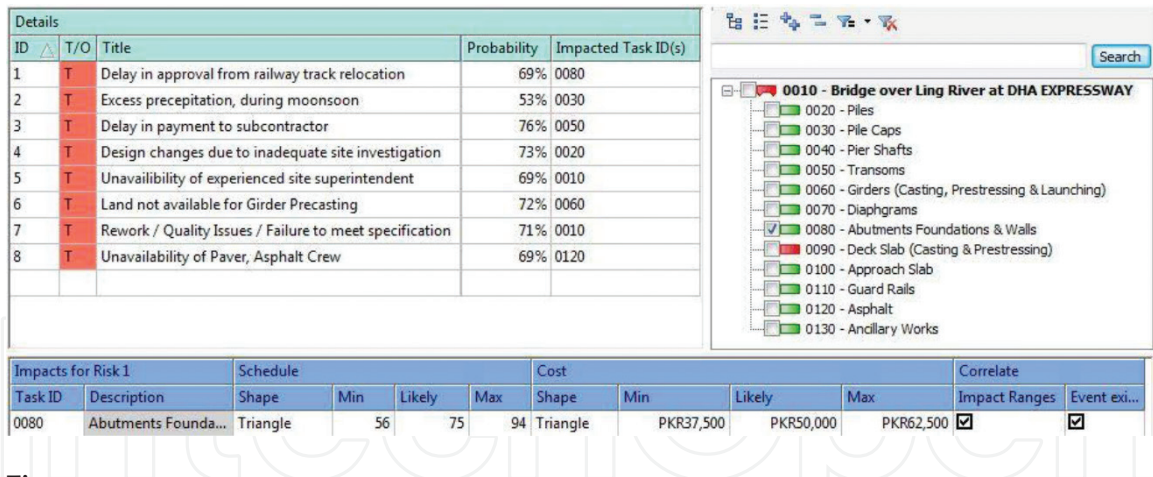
Details

| ID | T/O | Title | Probability | Impacted Task ID(s) |
|---|---|---|---|---|
| 1 | T | Delay in approval from railway track relocation | 69% | 0080 |
| 2 | T | Excess precepitation, during moonsoon | 53% | 0030 |
| 3 | T | Delay in payment to subcontractor | 76% | 0050 |
| 4 | T | Design changes due to inadequate site investigation | 73% | 0020 |
| 5 | T | Unavailibility of experienced site superintendent | 69% | 0010 |
| 6 | T | Land not available for Girder Precasting | 72% | 0060 |
| 7 | T | Rework / Quality Issues / Failure to meet specification | 71% | 0010 |
| 8 | T | Unavailability of Paver, Asphalt Crew | 69% | 0120 |

Search

0010 - Bridge over Ling River at DHA EXPRESSWAY
0020 - Piles
0030 - Pile Caps
0040 - Pier Shafts
0050 - Transoms
0060 - Girders (Casting, Prestressing & Launching)
0070 - Diaphgrams
0080 - Abutments Foundations & Walls
0090 - Deck Slab (Casting & Prestressing)
0100 - Approach Slab
0110 - Guard Rails
0120 - Asphalt
0130 - Ancillary Works

| Impacts for Risk 1 | | Schedule | | | | Cost | | | | Correlate | |
|---|---|---|---|---|---|---|---|---|---|---|---|
| Task ID | Description | Shape | Min | Likely | Max | Shape | Min | Likely | Max | Impact Ranges | Event exi... |
| 0080 | Abutments Founda... | Triangle | 56 | 75 | 94 | Triangle | PKR37,500 | PKR50,000 | PKR62,500 | ☑ | ☑ |